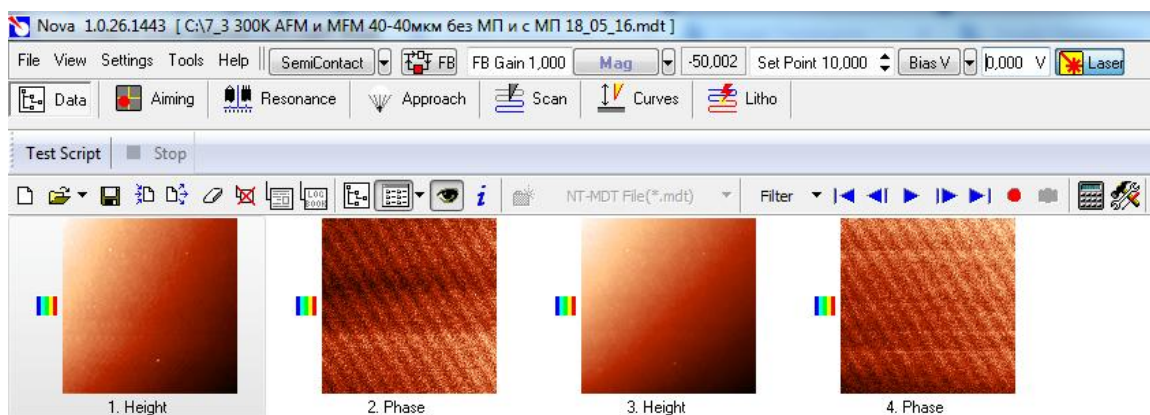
Nova 1.0.26.1443 [ C:\7_3 300K AFM и MFM 40-40мкм без МП и с МП 18_05_16.mdt ]

File View Settings Tools Help | SemiContact | FB | FB Gain 1,000 | Mag | -50,002 | Set Point 10,000 | Bias V | 0,000 V | Laser

Data | Aiming | Resonance | Approach | Scan | Curves | Litho

Test Script | Stop

NT-MDT File(*.mdt) | Filter

1. Height

2. Phase

3. Height

4. Phase